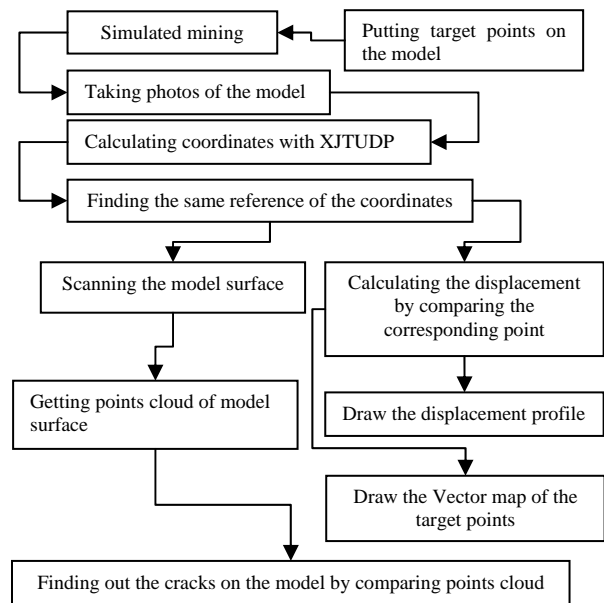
Simulated mining

Putting target points on the model

Taking photos of the model

Calculating coordinates with XJTUDP

Finding the same reference of the coordinates

Scanning the model surface

Calculating the displacement by comparing the corresponding point

Getting points cloud of model surface

Draw the displacement profile

Draw the Vector map of the target points

Finding out the cracks on the model by comparing points cloud